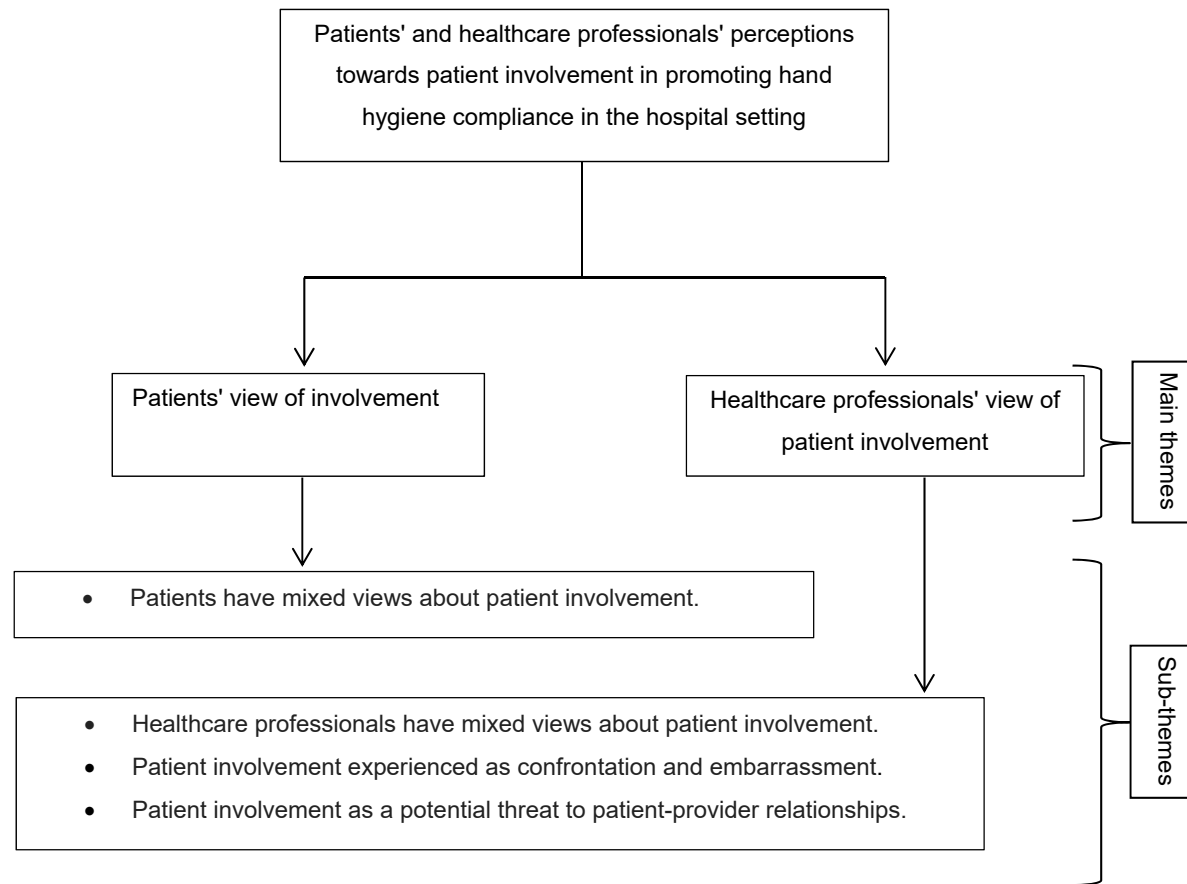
Patients' and healthcare professionals' perceptions towards patient involvement in promoting hand hygiene compliance in the hospital setting

Patients' view of involvement

Healthcare professionals' view of patient involvement

Main themes

• Patients have mixed views about patient involvement.

• Healthcare professionals have mixed views about patient involvement.
• Patient involvement experienced as confrontation and embarrassment.
• Patient involvement as a potential threat to patient-provider relationships.

Sub-themes